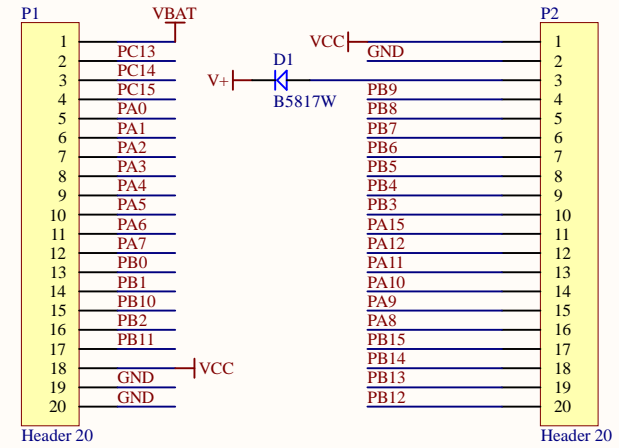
P1

VBAT

1 PC13
2 PC14
3 PC15
4 PA0
5 PA1
6 PA2
7 PA3
8 PA4
9 PA5
10 PA6
11 PA7
12 PB0
13 PB1
14 PB10
15 PB2
16 PB11
17
18 VCC
19 GND
20 GND

Header 20

D1
V+
B5817W

P2

VCC
GND 1
2
3
PB9 4
PB8 5
PB7 6
PB6 7
PB5 8
PB4 9
PB3 10
PA15 11
PA12 12
PA11 13
PA10 14
PA9 15
PA8 16
PB15 17
PB14 18
PB13 19
PB12 20

Header 20